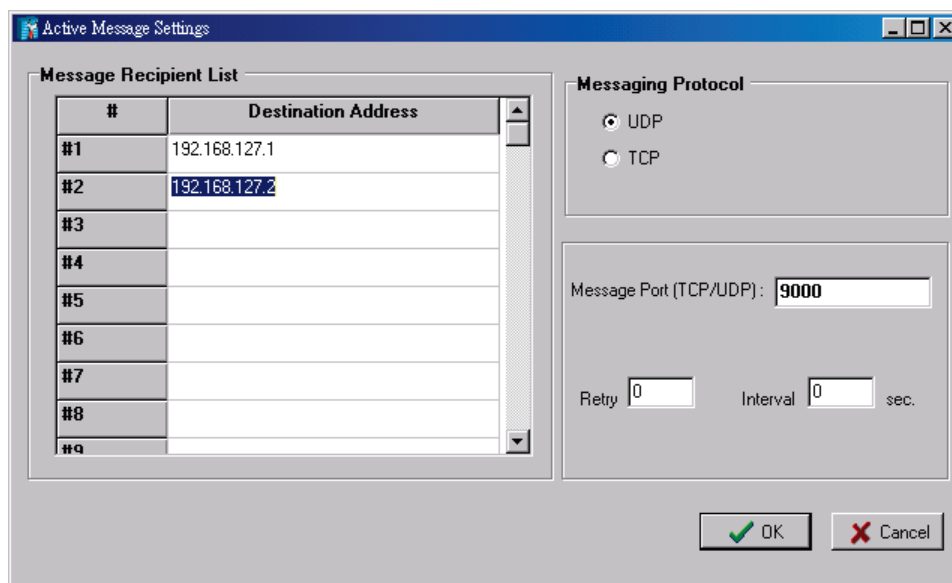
Active Message Settings

Message Recipient List

| # | Destination Address |
|---|---|
| #1 | 192.168.127.1 |
| #2 | 192.168.127.2 |
| #3 | |
| #4 | |
| #5 | |
| #6 | |
| #7 | |
| #8 | |
| #9 | |

Messaging Protocol
UDP
TCP

Message Port (TCP/UDP) : 9000

Retry 0 Interval 0 sec.

OK
Cancel